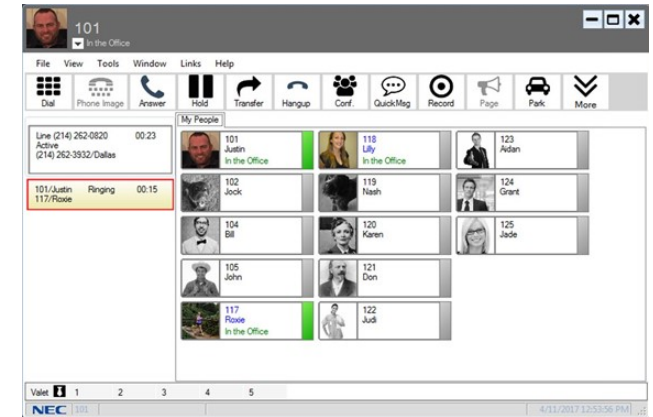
101
In the Office

File View Tools Window Links Help

Dial Phone Image Answer Hold Transfer Hangup Conf. QuickMsg Record Page Park More

My People

Line (214) 262-0820 00:23
Active
(214) 262-3932/Dallas

101/Justin Ringing 00:15
117/Roxie

101
Justin
In the Office

118
Lily
In the Office

123
Aidan

102
Jock

119
Nash

124
Grant

104
Bill

120
Karen

125
Jade

105
John

121
Don

117
Roxie
In the Office

122
Judi

Valet 1 2 3 4 5

NEC 101

4/11/2017 12:53:56 PM